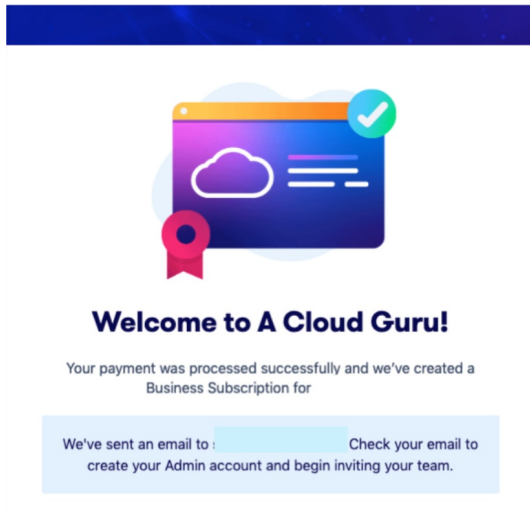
Welcome to A Cloud Guru!

Your payment was processed successfully and we've created a Business Subscription for

We've sent an email to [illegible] Check your email to create your Admin account and begin inviting your team.